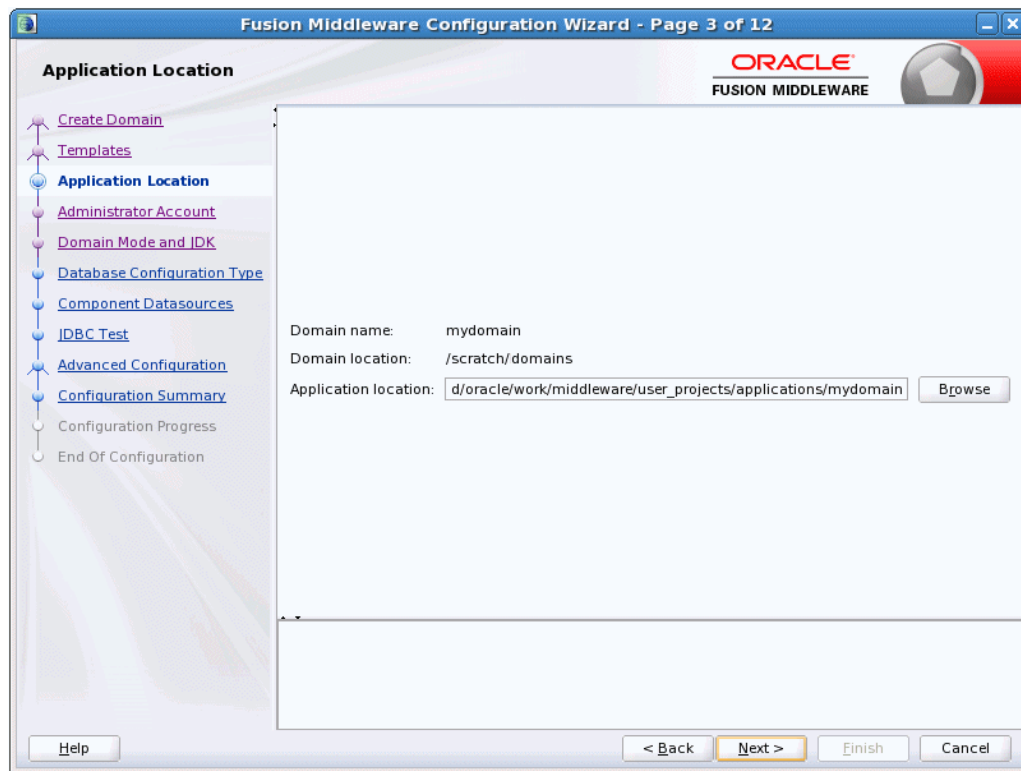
Fusion Middleware Configuration Wizard - Page 3 of 12

Application Location

ORACLE
FUSION MIDDLEWARE

Create Domain
Templates
Application Location
Administrator Account
Domain Mode and JDK
Database Configuration Type
Component Datasources
JDBC Test
Advanced Configuration
Configuration Summary
Configuration Progress
End Of Configuration

Domain name: mydomain
Domain location: /scratch/domains
Application location: d/oracle/work/middleware/user_projects/applications/mydomain
Browse

Help
< Back
Next >
Finish
Cancel